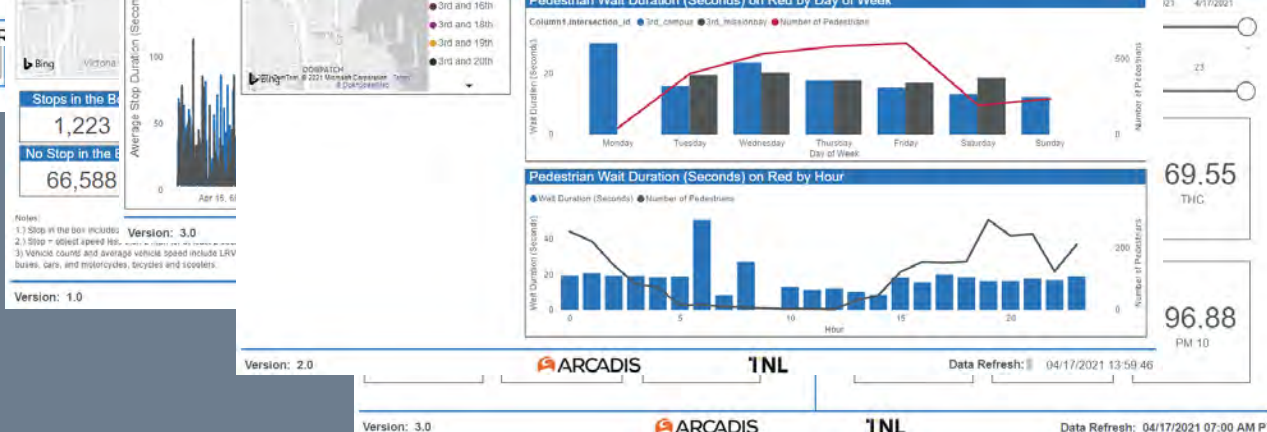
Bing Victoria

Stops in the B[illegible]
1,223
No Stop in the B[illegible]
66,588

Notes:
1.) Stop in the box includes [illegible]
2.) Stop = object speed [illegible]
3.) Vehicle counts and average vehicle speed include LRV, buses, cars, and motorcycles, bicycles and scooters.

Version: 1.0

Average Stop Duration (Second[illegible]
100
50
0
Apr 16, 6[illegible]

Version: 3.0

Bing © 2021 Microsoft Corporation
DOGPATCH

3rd and 16th
3rd and 18th
3rd and 19th
3rd and 20th

Pedestrian Wait Duration (Seconds) on Red by Day of Week
Column1.intersection_id ● 3rd_campus ● 3rd_missionbay ● Number of Pedestrians
Wait Duration (Seconds)
20
0
500
0
Number of Pedestrians
Monday Tuesday Wednesday Thursday Friday Saturday Sunday
Day of Week

Pedestrian Wait Duration (Seconds) on Red by Hour
● Wait Duration (Seconds) ● Number of Pedestrians
Wait Duration (Seconds)
40
20
0
200
0
Number of Pedestrians
0 5 10 15 20
Hour

4/17/2021
23

69.55
THC

96.88
PM 10

Version: 2.0
ARCADIS
INL
Data Refresh: 04/17/2021 13:59:46

Version: 3.0
ARCADIS
INL
Data Refresh: 04/17/2021 07:00 AM P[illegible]